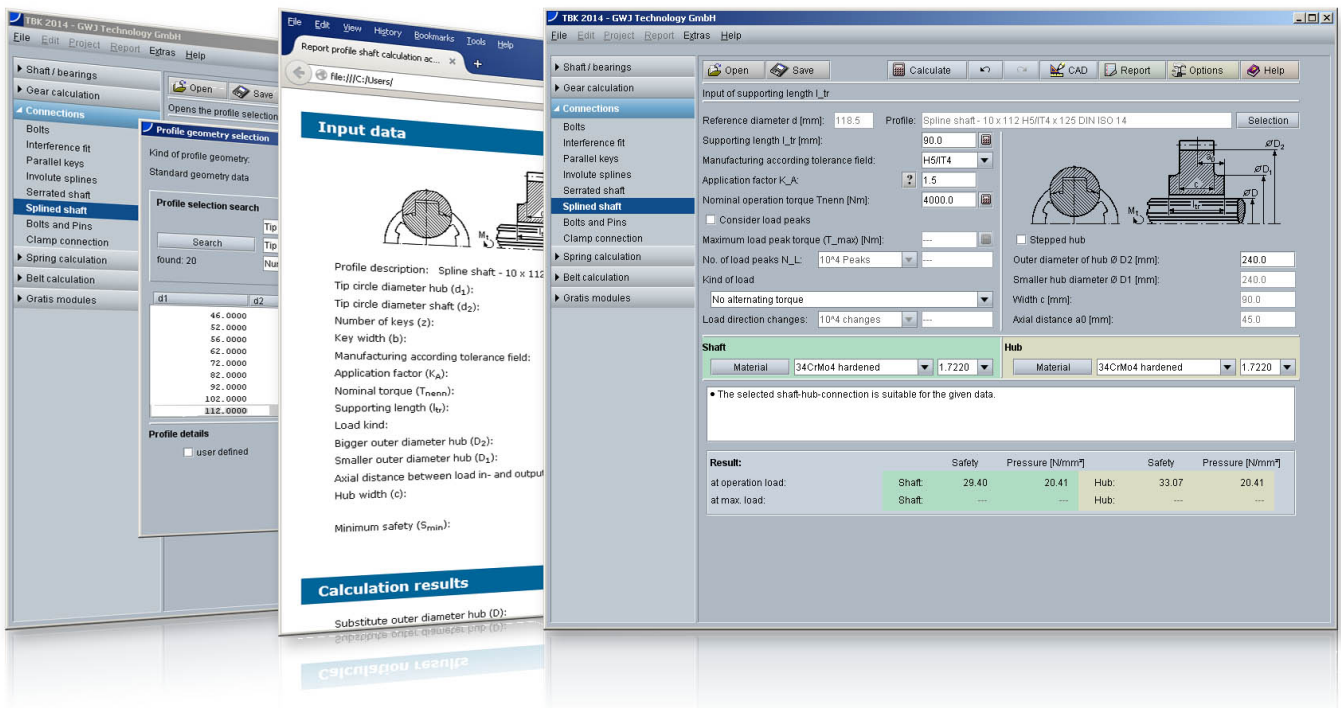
TBK 2014 - GWJ Technology GmbH
File Edit Project Report Extras Help
Shaft / bearings
Gear calculation
Connections
Bolts
Interference fit
Parallel keys
Involute splines
Serrated shaft
Splined shaft
Bolts and Pins
Clamp connection
Spring calculation
Belt calculation
Gratis modules
Open Save
Opens the profile selection
Profile geometry selection
Kind of profile geometry:
Standard geometry data
Profile selection search
Search
found: 20
Tip
Tip
Nur
d1 d2
46.0000
52.0000
56.0000
62.0000
72.0000
82.0000
92.0000
102.0000
112.0000
Profile details
user defined

File Edit View History Bookmarks Tools Help
Report profile shaft calculation ac... ×
file:///C:/Users/
Input data
Profile description: Spline shaft - 10 x 112
Tip circle diameter hub ($d_1$):
Tip circle diameter shaft ($d_2$):
Number of keys (z):
Key width (b):
Manufacturing according tolerance field:
Application factor ($K_A$):
Nominal torque ($T_{nenn}$):
Supporting length ($l_{tr}$):
Load kind:
Bigger outer diameter hub ($D_2$):
Smaller outer diameter hub ($D_1$):
Axial distance between load in- and output
Hub width (c):
Minimum safety ($S_{min}$):
Calculation results
Substitute outer diameter hub (D):

TBK 2014 - GWJ Technology GmbH
File Edit Project Report Extras Help
Shaft / bearings
Gear calculation
Connections
Bolts
Interference fit
Parallel keys
Involute splines
Serrated shaft
Splined shaft
Bolts and Pins
Clamp connection
Spring calculation
Belt calculation
Gratis modules
Open Save Calculate CAD Report Options Help
Input of supporting length l_tr
Reference diameter d [mm]: 118.5 Profile: Spline shaft - 10 x 112 H5/IT4 x 125 DIN ISO 14 Selection
Supporting length l_tr [mm]: 90.0
Manufacturing according tolerance field: H5/IT4
Application factor K_A: ? 1.5
Nominal operation torque Tnenn [Nm]: 4000.0
Consider load peaks
Maximum load peak torque (T_max) [Nm]: ---
No. of load peaks N_L: 10^4 Peaks ---
Kind of load
No alternating torque
Load direction changes: 10^4 changes ---
ØD2 a0 ØD1 ØD c $M_t$ $l_{tr}$
Stepped hub
Outer diameter of hub Ø D2 [mm]: 240.0
Smaller hub diameter Ø D1 [mm]: 240.0
Width c [mm]: 90.0
Axial distance a0 [mm]: 45.0
Shaft
Material 34CrMo4 hardened 1.7220
Hub
Material 34CrMo4 hardened 1.7220
• The selected shaft-hub-connection is suitable for the given data.
Result: Safety Pressure [N/mm²] Safety Pressure [N/mm²]
at operation load: Shaft: 29.40 20.41 Hub: 33.07 20.41
at max. load: Shaft: --- --- Hub: --- ---